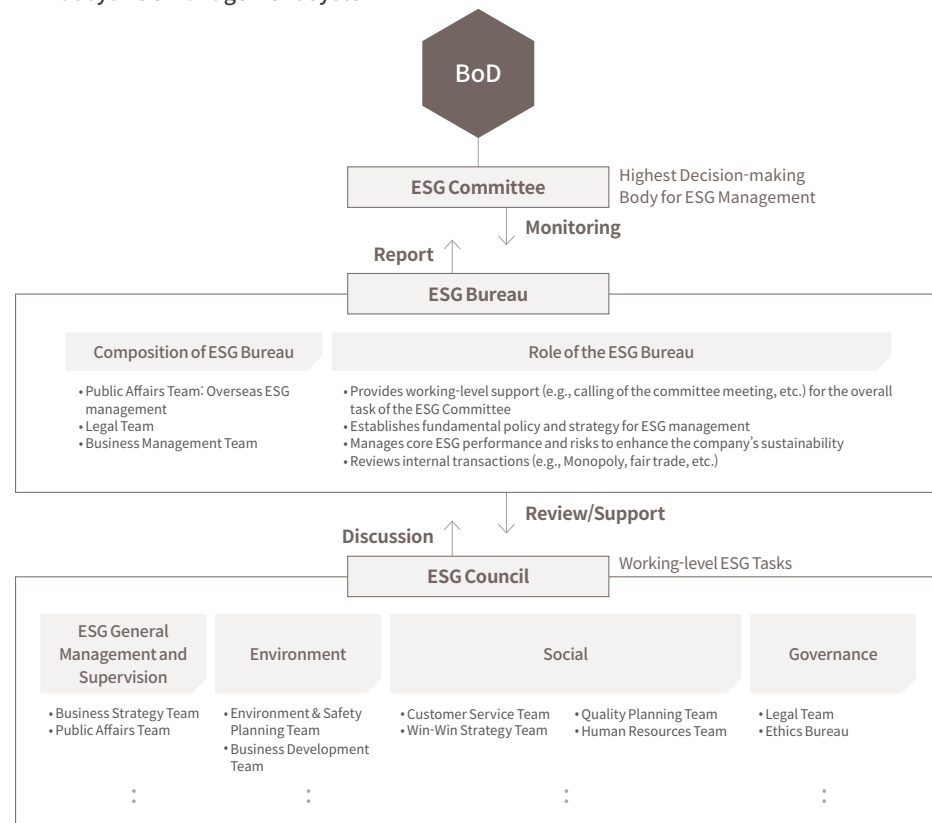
BoD

ESG Committee

Highest Decision-making Body for ESG Management

Monitoring

Report

ESG Bureau

Composition of ESG Bureau

• Public Affairs Team: Overseas ESG management
• Legal Team
• Business Management Team

Role of the ESG Bureau

• Provides working-level support (e.g., calling of the committee meeting, etc.) for the overall task of the ESG Committee
• Establishes fundamental policy and strategy for ESG management
• Manages core ESG performance and risks to enhance the company's sustainability
• Reviews internal transactions (e.g., Monopoly, fair trade, etc.)

Review/Support

Discussion

ESG Council

Working-level ESG Tasks

ESG General Management and Supervision

• Business Strategy Team
• Public Affairs Team

⋮

Environment

• Environment & Safety Planning Team
• Business Development Team

⋮

Social

• Customer Service Team
• Win-Win Strategy Team
• Quality Planning Team
• Human Resources Team

⋮

Governance

• Legal Team
• Ethics Bureau

⋮